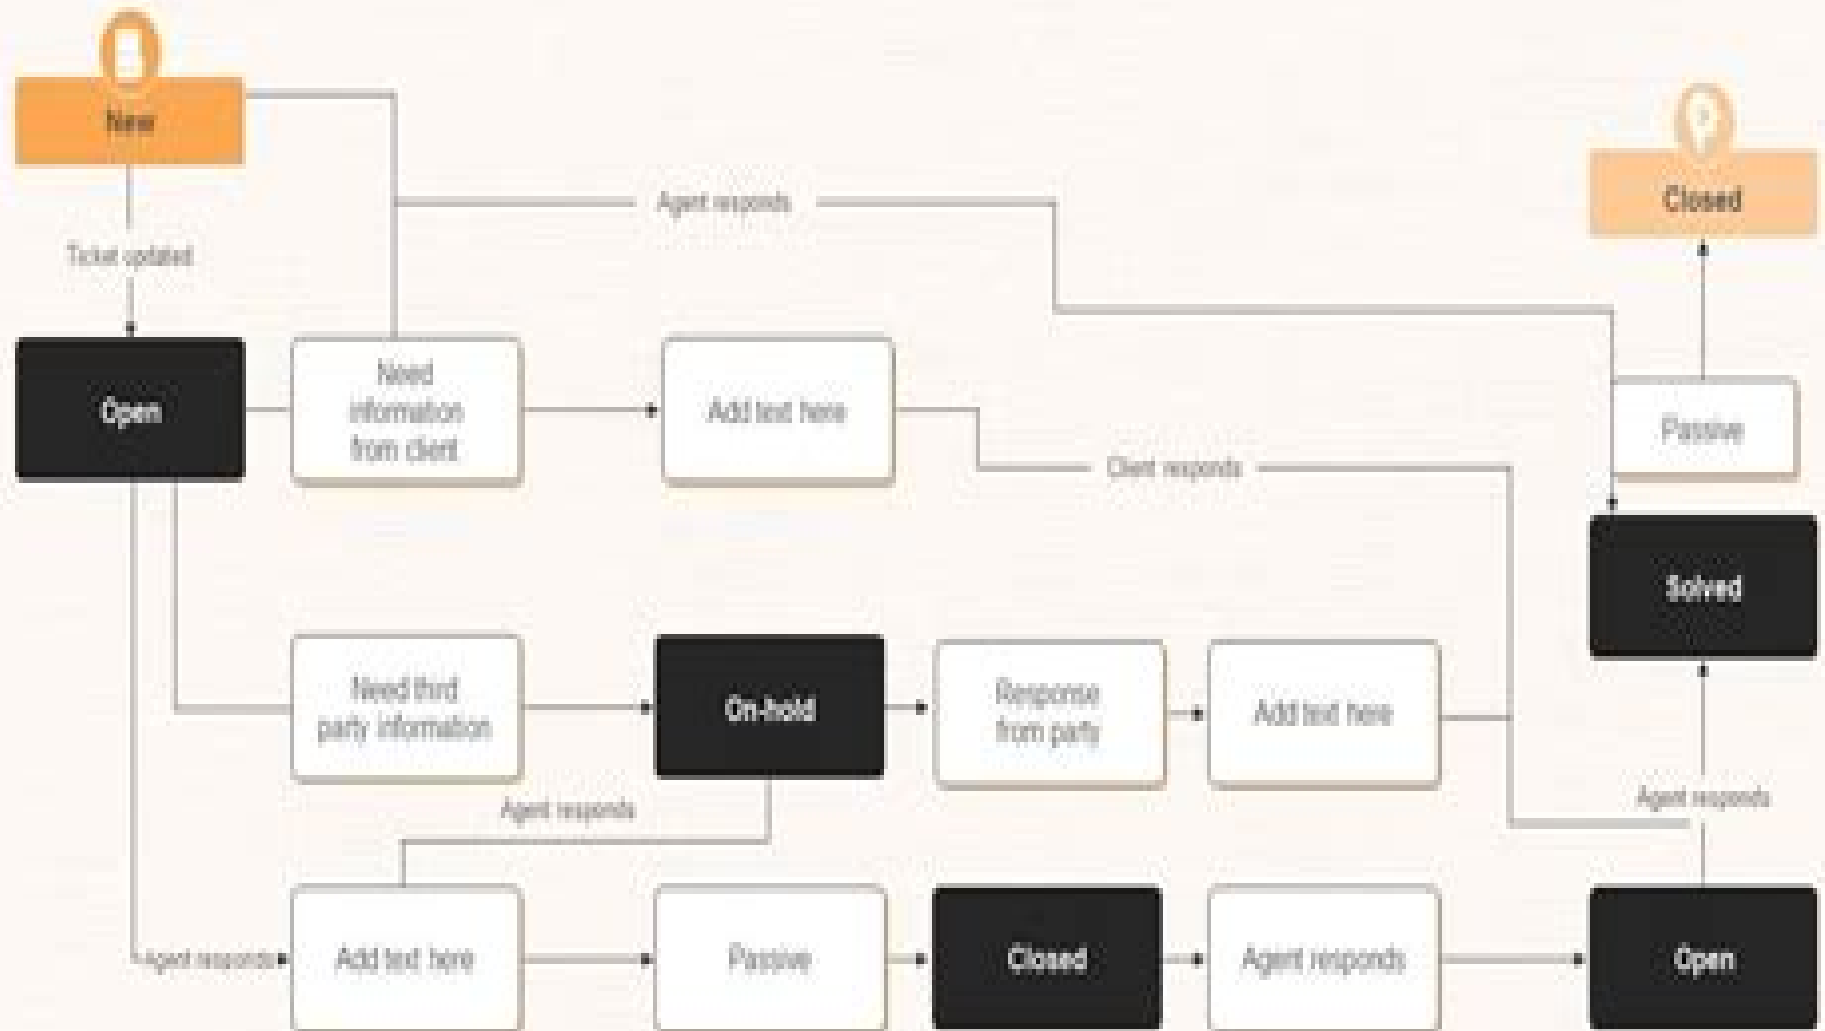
New

Closed

Agent responds

Ticket updated

Open

Need information from client

Add text here

Passive

Client responds

Solved

Need third party information

On-hold

Response from party

Add text here

Agent responds

Agent responds

Agent responds

Add text here

Passive

Closed

Agent responds

Open